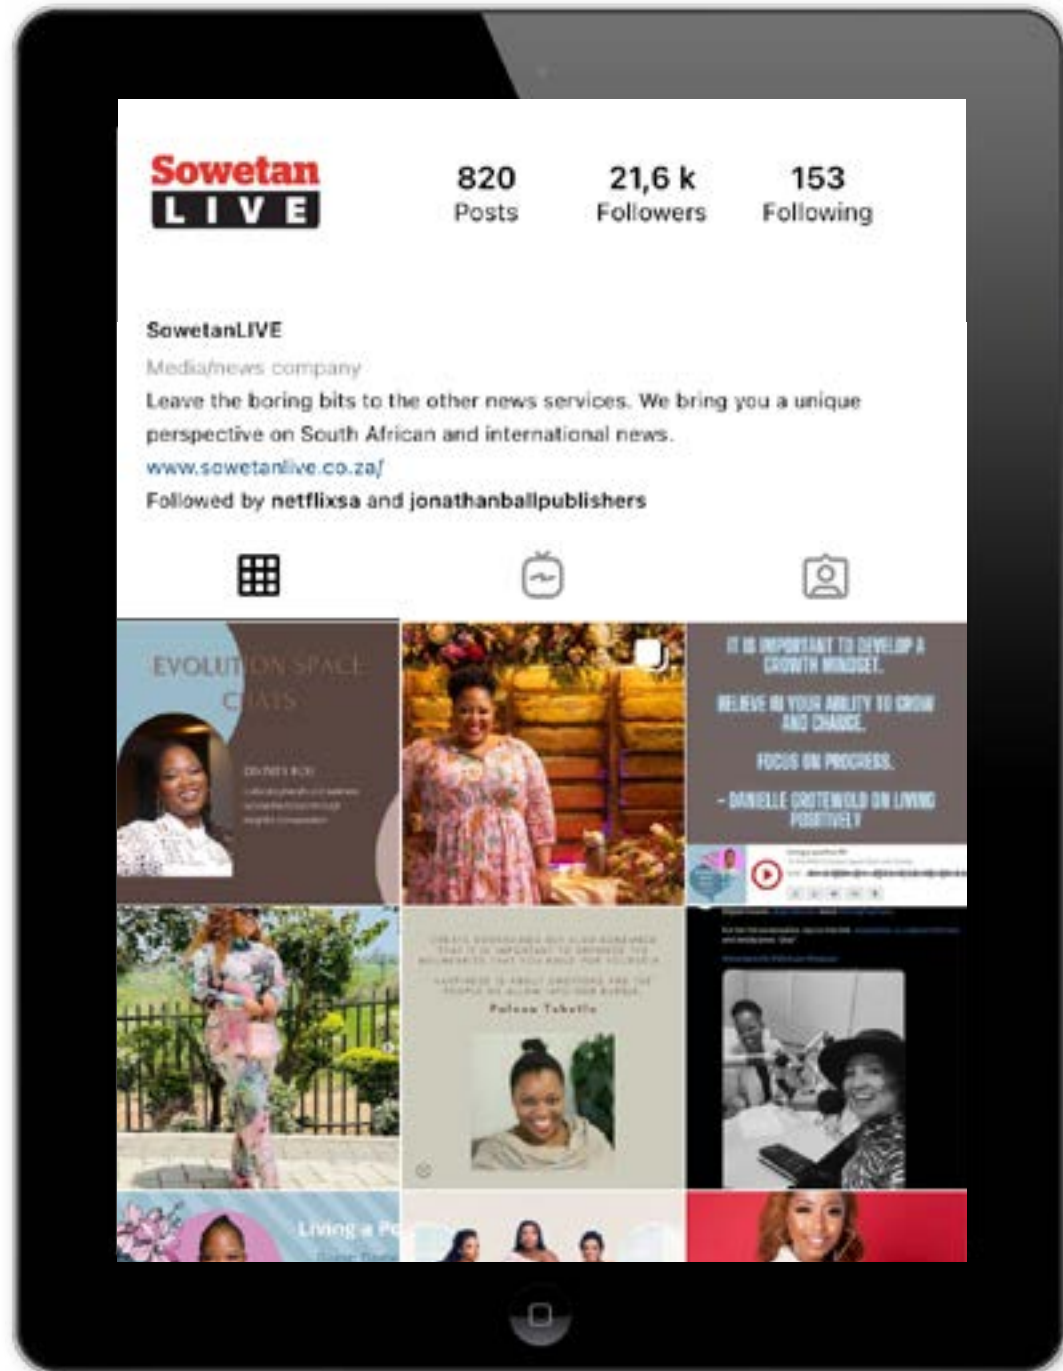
Sowetan
LIVE

820
Posts

21,6 k
Followers

153
Following

SowetanLIVE
Media/news company
Leave the boring bits to the other news services. We bring you a unique perspective on South African and international news.
www.sowetanlive.co.za/
Followed by netflixsa and jonathanballpublishers

EVOLUTION SPACE CHATS

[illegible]

IT IS IMPORTANT TO DEVELOP A GROWTH MINDSET.

BELIEVE IN YOUR ABILITY TO GROW AND CHANGE.

FOCUS ON PROGRESS.

- DANIELLE GROTEWOLD ON LIVING POSITIVELY

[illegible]

Palesa Tshetlo

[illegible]

Living a P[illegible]